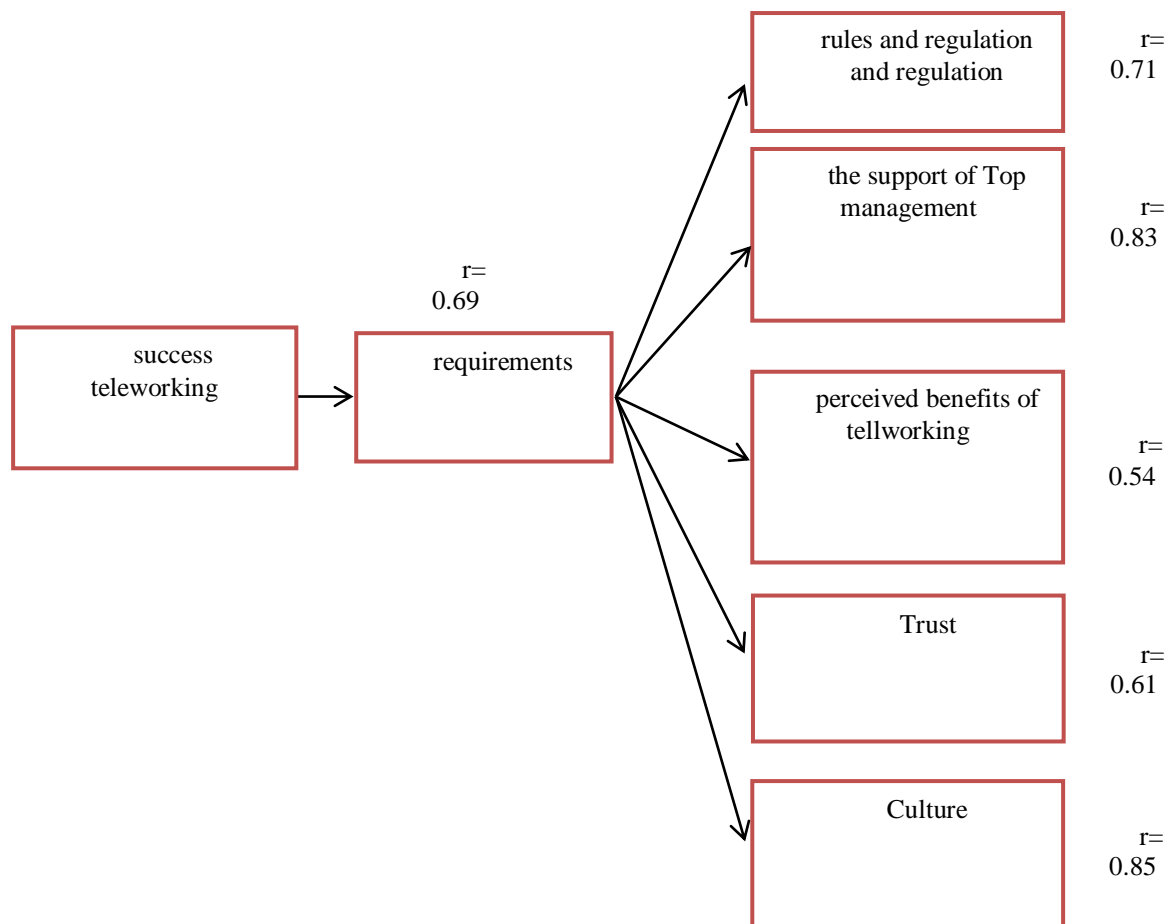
success teleworking

r= 0.69

requirements

rules and regulation and regulation

r= 0.71

the support of Top management

r= 0.83

perceived benefits of tellworking

r= 0.54

Trust

r= 0.61

Culture

r= 0.85